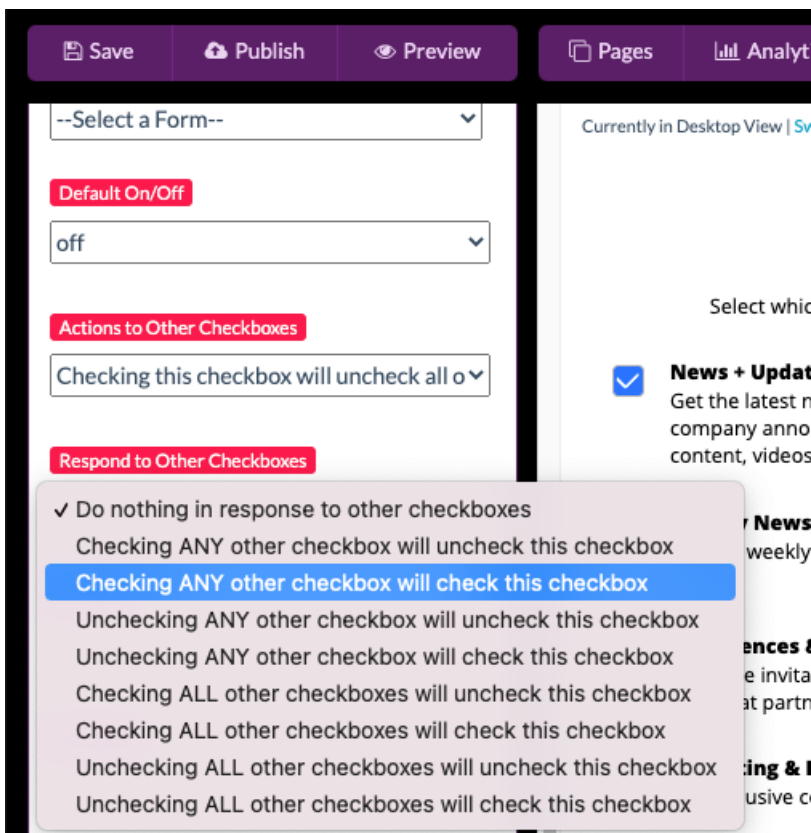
Save Publish Preview

Pages Analyt

--Select a Form--

Default On/Off

off

Actions to Other Checkboxes

Checking this checkbox will uncheck all o

Respond to Other Checkboxes

✓ Do nothing in response to other checkboxes
Checking ANY other checkbox will uncheck this checkbox
Checking ANY other checkbox will check this checkbox
Unchecking ANY other checkbox will uncheck this checkbox
Unchecking ANY other checkbox will check this checkbox
Checking ALL other checkboxes will uncheck this checkbox
Checking ALL other checkboxes will check this checkbox
Unchecking ALL other checkboxes will uncheck this checkbox
Unchecking ALL other checkboxes will check this checkbox

Currently in Desktop View | Sw

Select whic

News + Updat
Get the latest n
company anno
content, videos

News
weekly

ences &
e invita
at partn

ing &
usive co